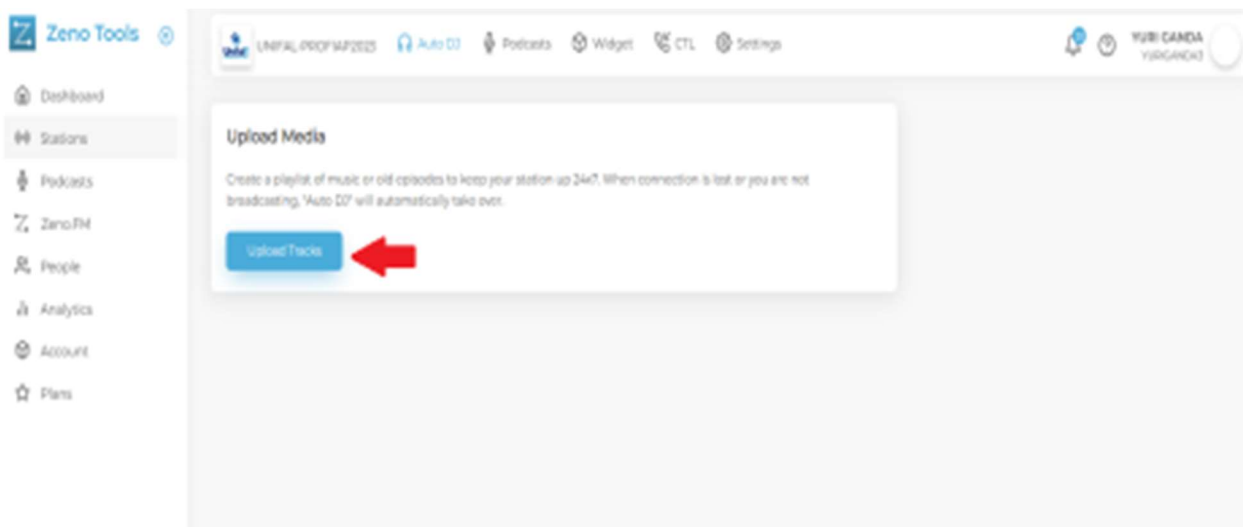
Zeno Tools

Dashboard
Stations
Podcasts
Zeno.FM
People
Analytics
Account
Plans

UNIFAL-PROFMAP2023 Auto DJ Podcasts Widget CTL Settings

YURI CANDA
YURICANDA3

Upload Media

Create a playlist of music or old episodes to keep your station up 24x7. When connection is lost or you are not broadcasting, 'Auto DJ' will automatically take over.

Upload Tracks